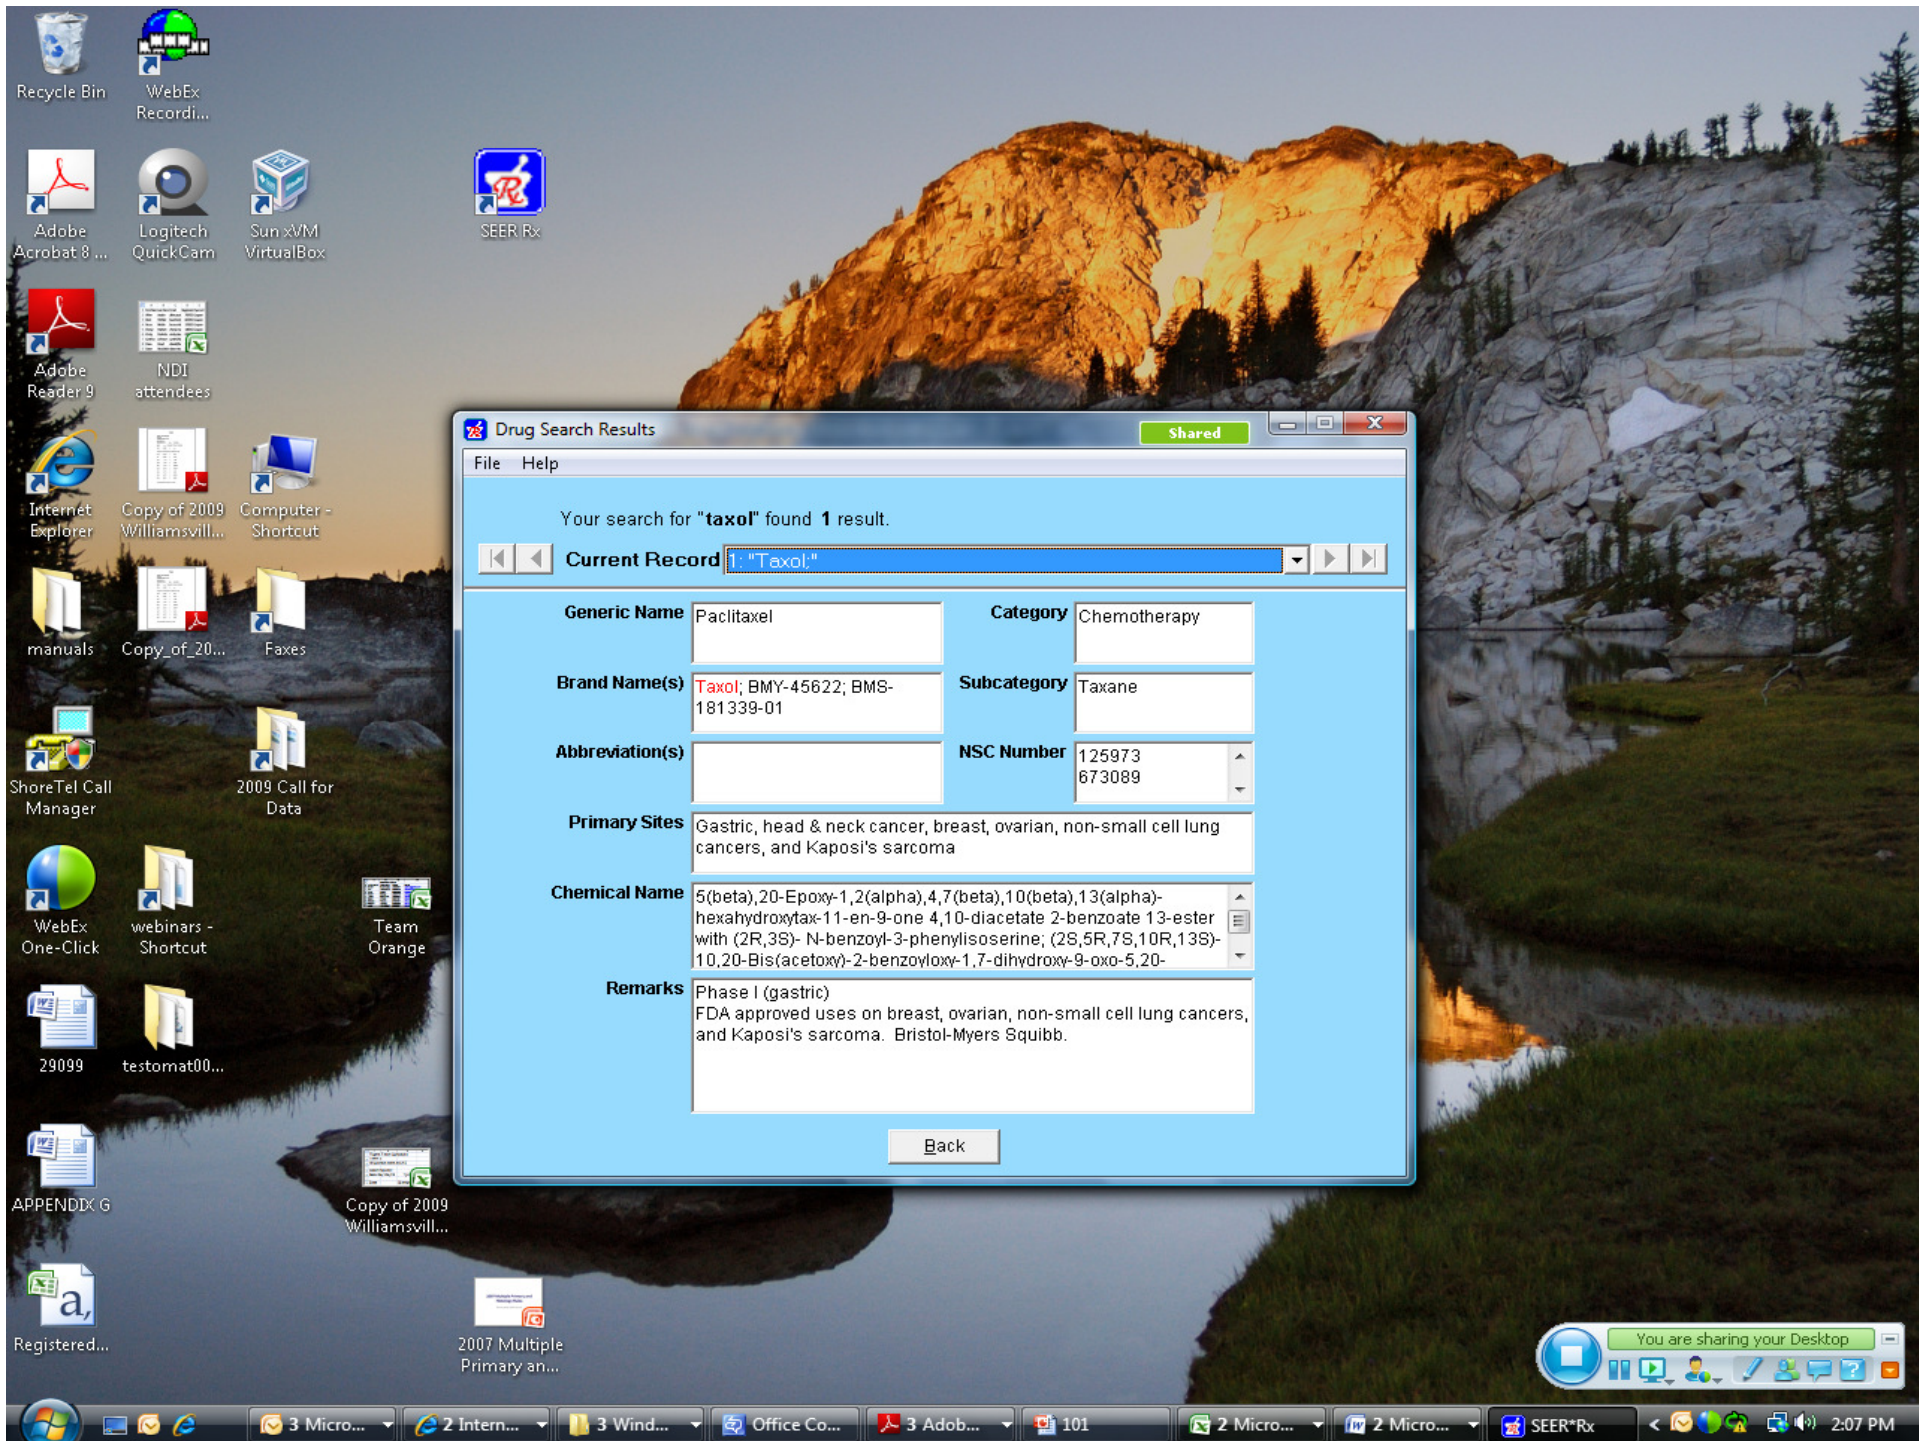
Recycle Bin
WebEx Recordi...
Adobe Acrobat 8 ...
Logitech QuickCam
Sun xVM VirtualBox
SEER Rx
Adobe Reader 9
NDI attendees
Internet Explorer
Copy of 2009 Williamsvill...
Computer - Shortcut
manuals
Copy_of_20...
Faxes
ShoreTel Call Manager
2009 Call for Data
WebEx One-Click
webinars - Shortcut
Team Orange
29099
testomat00...
APPENDIX G
Copy of 2009 Williamsvill...
Registered...
2007 Multiple Primary an...

Drug Search Results
Shared
File Help

Your search for "taxol" found 1 result.

Current Record 1: "Taxol;"

| Generic Name | Paclitaxel | Category | Chemotherapy |
|---|---|---|---|
| Brand Name(s) | Taxol; BMY-45622; BMS-181339-01 | Subcategory | Taxane |
| Abbreviation(s) | | NSC Number | 125973 673089 |

Primary Sites: Gastric, head & neck cancer, breast, ovarian, non-small cell lung cancers, and Kaposi's sarcoma

Chemical Name: 5(beta),20-Epoxy-1,2(alpha),4,7(beta),10(beta),13(alpha)-hexahydroxytax-11-en-9-one 4,10-diacetate 2-benzoate 13-ester with (2R,3S)- N-benzoyl-3-phenylisoserine; (2S,5R,7S,10R,13S)-10,20-Bis(acetoxy)-2-benzoyloxy-1,7-dihydroxy-9-oxo-5,20-

Remarks: Phase I (gastric)
FDA approved uses on breast, ovarian, non-small cell lung cancers, and Kaposi's sarcoma. Bristol-Myers Squibb.

Back

You are sharing your Desktop

3 Micro... 2 Intern... 3 Wind... Office Co... 3 Adob... 101 2 Micro... 2 Micro... SEER*Rx 2:07 PM